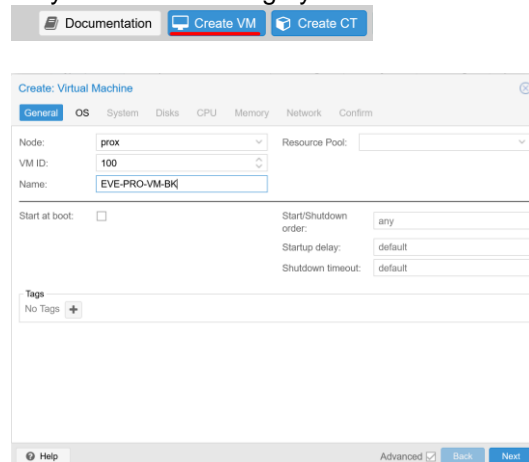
Documentation Create VM Create CT

Create: Virtual Machine

General OS System Disks CPU Memory Network Confirm

Node: prox

VM ID: 100

Name: EVE-PRO-VM-BK

Resource Pool:

Start at boot:

Start/Shutdown order: any

Startup delay: default

Shutdown timeout: default

Tags

No Tags +

Help

Advanced Back Next